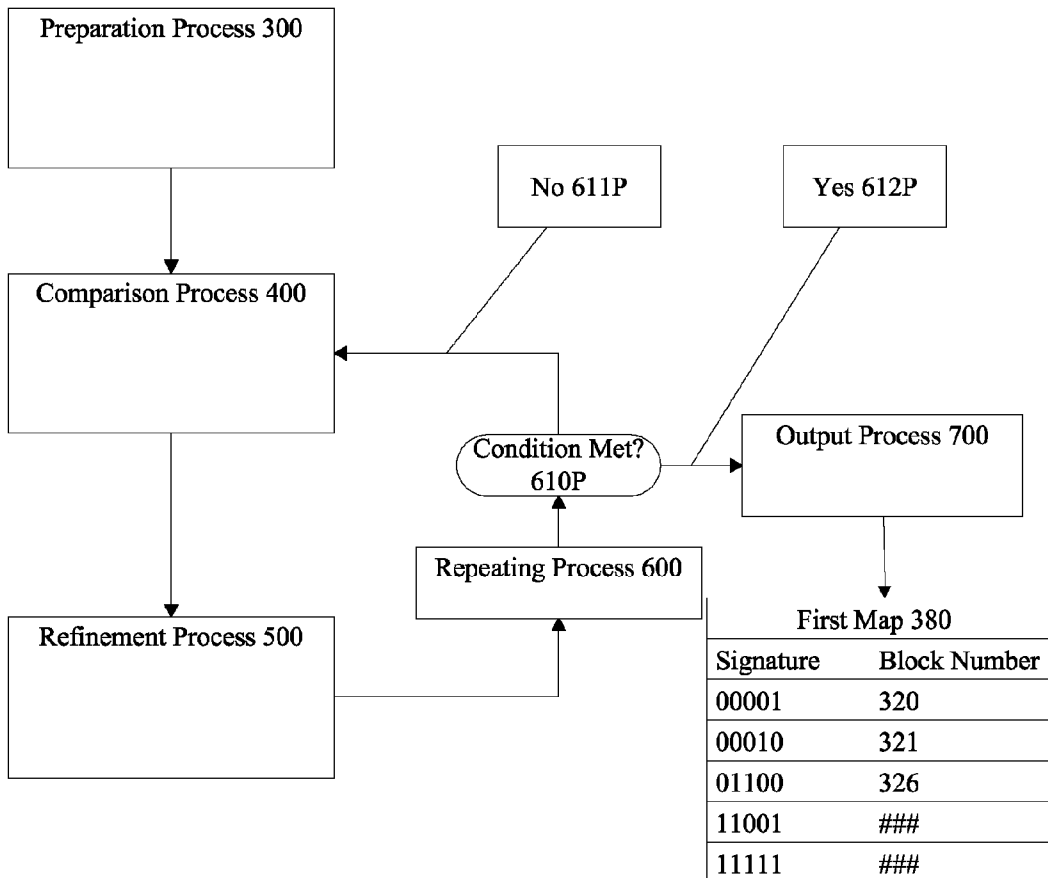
Preparation Process 300

No 611P

Yes 612P

Comparison Process 400

Condition Met? 610P

Output Process 700

Repeating Process 600

Refinement Process 500

First Map 380

| Signature | Block Number |
|---|---|
| 00001 | 320 |
| 00010 | 321 |
| 01100 | 326 |
| 11001 | ### |
| 11111 | ### |